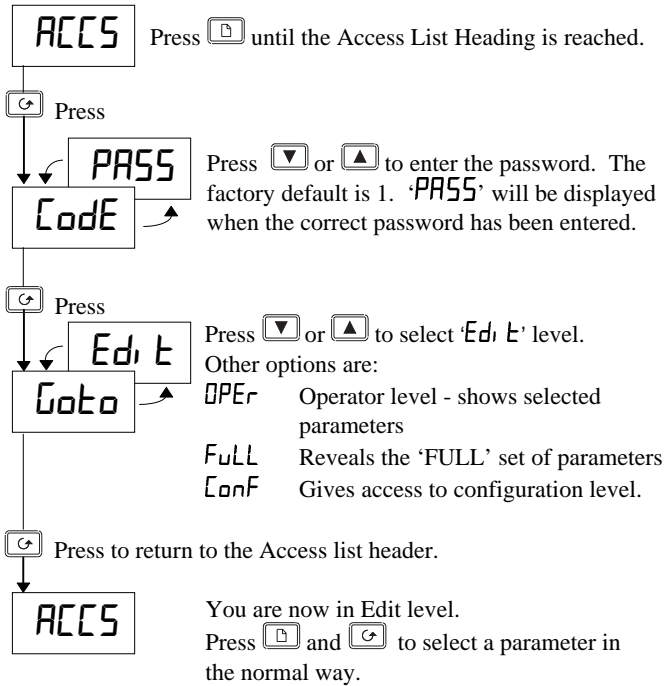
ACCS

Press until the Access List Heading is reached.

Press

PASS

CodE

Press or to enter the password. The factory default is 1. 'PASS' will be displayed when the correct password has been entered.

Press

Edit

Goto

Press or to select 'Edit' level.
Other options are:
OPEr Operator level - shows selected parameters
FuLL Reveals the 'FULL' set of parameters
ConF Gives access to configuration level.

Press to return to the Access list header.

ACCS

You are now in Edit level.
Press and to select a parameter in the normal way.